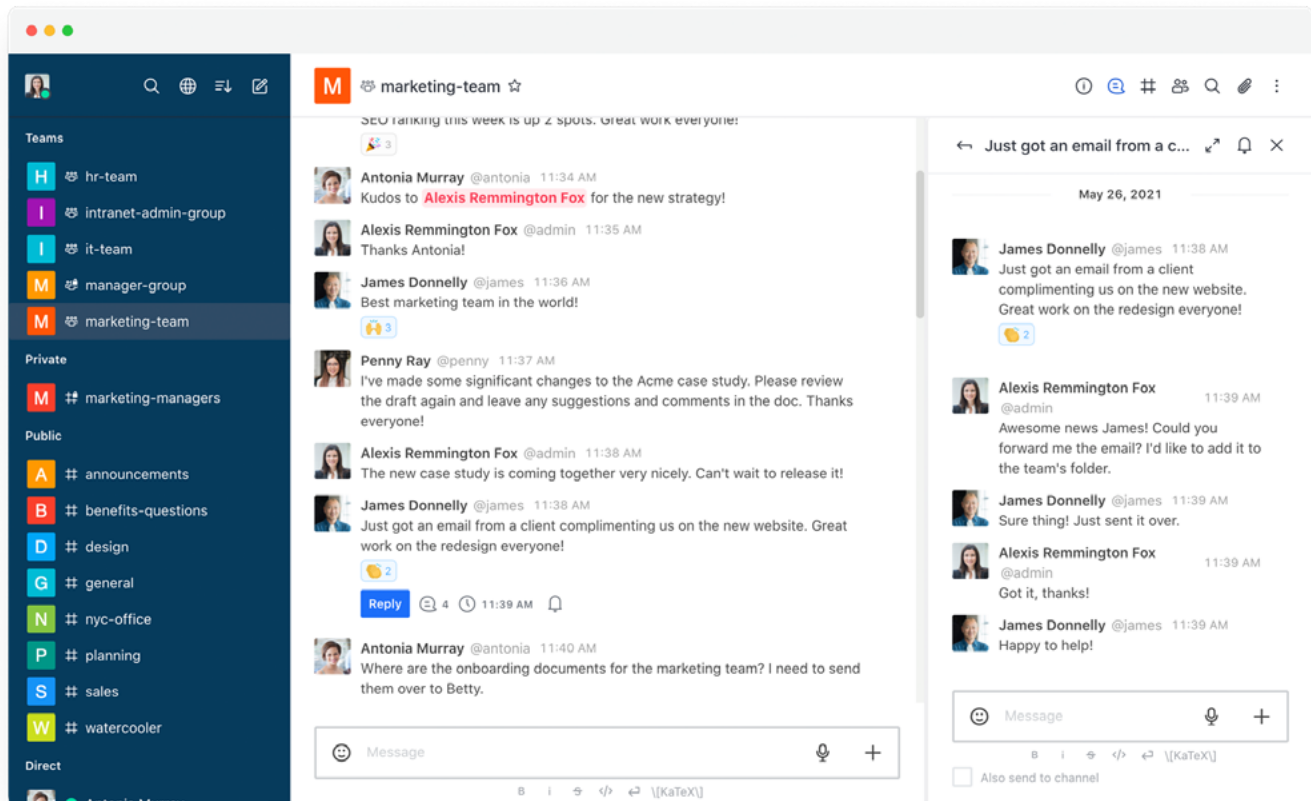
Teams
H hr-team
I intranet-admin-group
I it-team
M manager-group
M marketing-team
Private
M # marketing-managers
Public
A # announcements
B # benefits-questions
D # design
G # general
N # nyc-office
P # planning
S # sales
W # watercooler
Direct

M marketing-team

SEO ranking this week is up 2 spots. Great work everyone!
3

Antonia Murray @antonia 11:34 AM
Kudos to Alexis Remmington Fox for the new strategy!

Alexis Remmington Fox @admin 11:35 AM
Thanks Antonia!

James Donnelly @james 11:36 AM
Best marketing team in the world!
3

Penny Ray @penny 11:37 AM
I've made some significant changes to the Acme case study. Please review the draft again and leave any suggestions and comments in the doc. Thanks everyone!

Alexis Remmington Fox @admin 11:38 AM
The new case study is coming together very nicely. Can't wait to release it!

James Donnelly @james 11:38 AM
Just got an email from a client complimenting us on the new website. Great work on the redesign everyone!
2
Reply 4 11:39 AM

Antonia Murray @antonia 11:40 AM
Where are the onboarding documents for the marketing team? I need to send them over to Betty.

Message
B i \[KaTeX\]

Just got an email from a c...

May 26, 2021

James Donnelly @james 11:38 AM
Just got an email from a client complimenting us on the new website. Great work on the redesign everyone!
2

Alexis Remmington Fox @admin 11:39 AM
Awesome news James! Could you forward me the email? I'd like to add it to the team's folder.

James Donnelly @james 11:39 AM
Sure thing! Just sent it over.

Alexis Remmington Fox @admin 11:39 AM
Got it, thanks!

James Donnelly @james 11:39 AM
Happy to help!

Message
B i \[KaTeX\]
Also send to channel